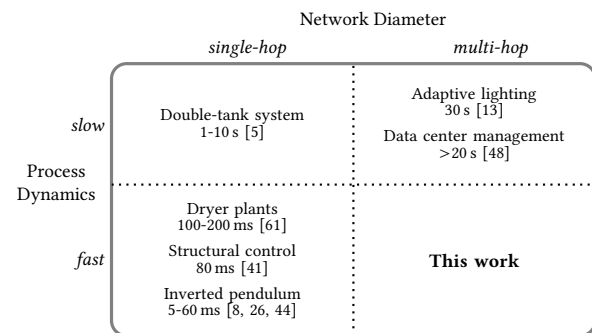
Network Diameter

*single-hop* *multi-hop*

*slow*

Double-tank system
1-10 s [5]

Adaptive lighting
30 s [13]

Data center management
>20 s [48]

Process Dynamics

*fast*

Dryer plants
100-200 ms [61]

Structural control
80 ms [41]

Inverted pendulum
5-60 ms [8, 26, 44]

**This work**